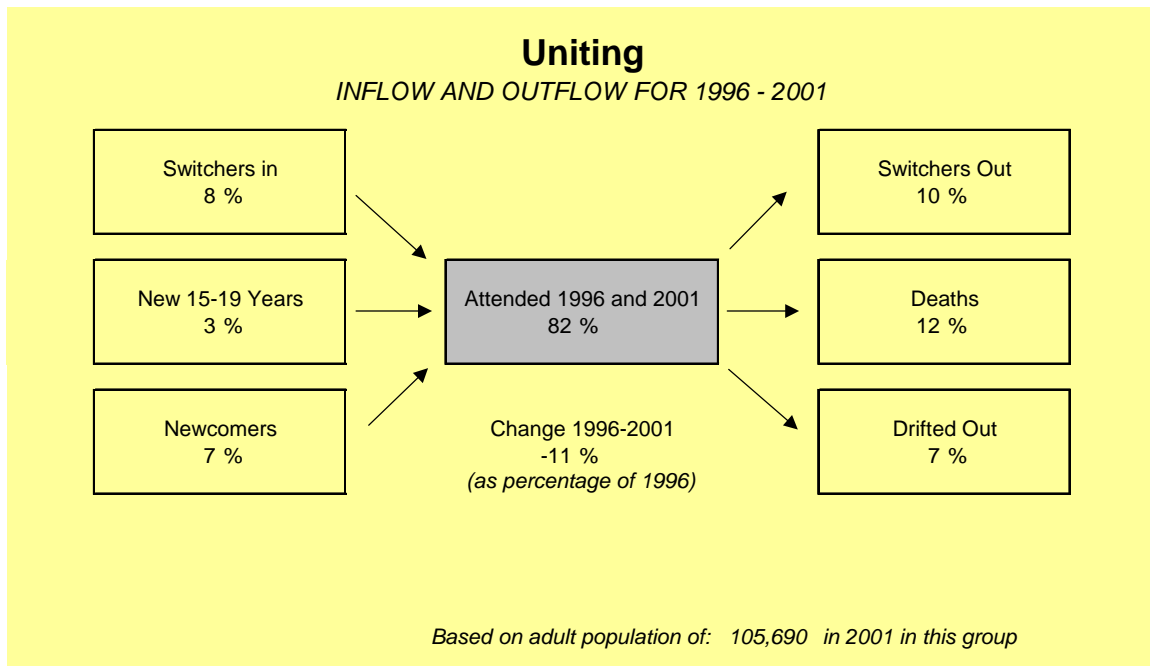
**Uniting**

*INFLOW AND OUTFLOW FOR 1996 - 2001*

Switchers in
8 %

New 15-19 Years
3 %

Newcomers
7 %

Attended 1996 and 2001
82 %

Change 1996-2001
-11 %
*(as percentage of 1996)*

Switchers Out
10 %

Deaths
12 %

Drifted Out
7 %

*Based on adult population of: 105,690 in 2001 in this group*